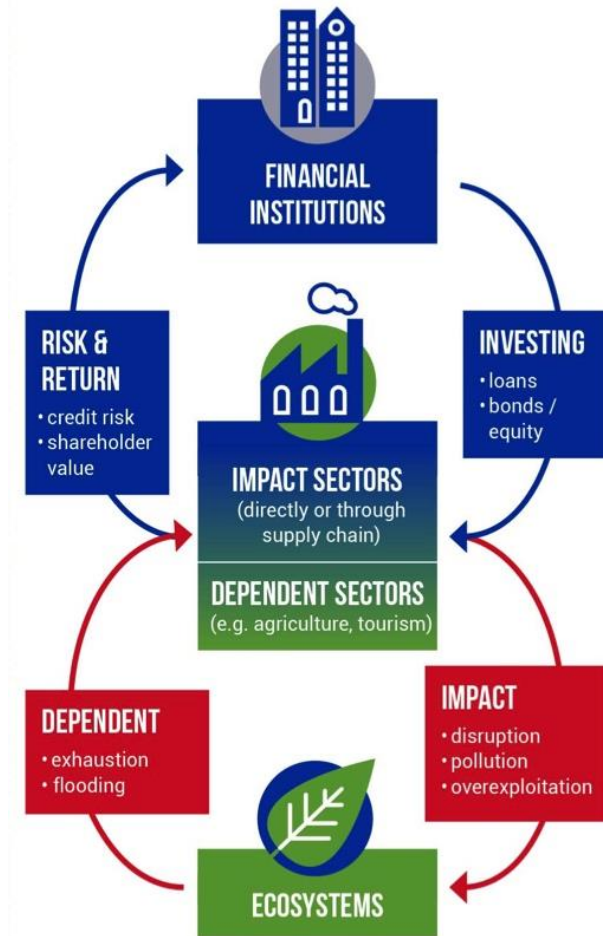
FINANCIAL INSTITUTIONS

RISK & RETURN
• credit risk
• shareholder value

INVESTING
• loans
• bonds / equity

IMPACT SECTORS
(directly or through supply chain)

DEPENDENT SECTORS
(e.g. agriculture, tourism)

DEPENDENT
• exhaustion
• flooding

IMPACT
• disruption
• pollution
• overexploitation

ECOSYSTEMS